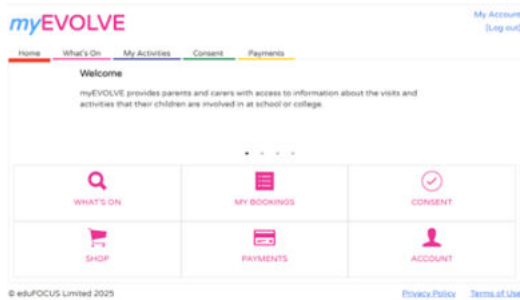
myEVOLVE

My Account
[Log out]

Home What's On My Activities Consent Payments

Welcome

myEVOLVE provides parents and carers with access to information about the visits and activities that their children are involved in at school or college.

WHAT'S ON
MY BOOKINGS
CONSENT
SHOP
PAYMENTS
ACCOUNT

© eduFOCUS Limited 2025

Privacy Policy Terms of Use